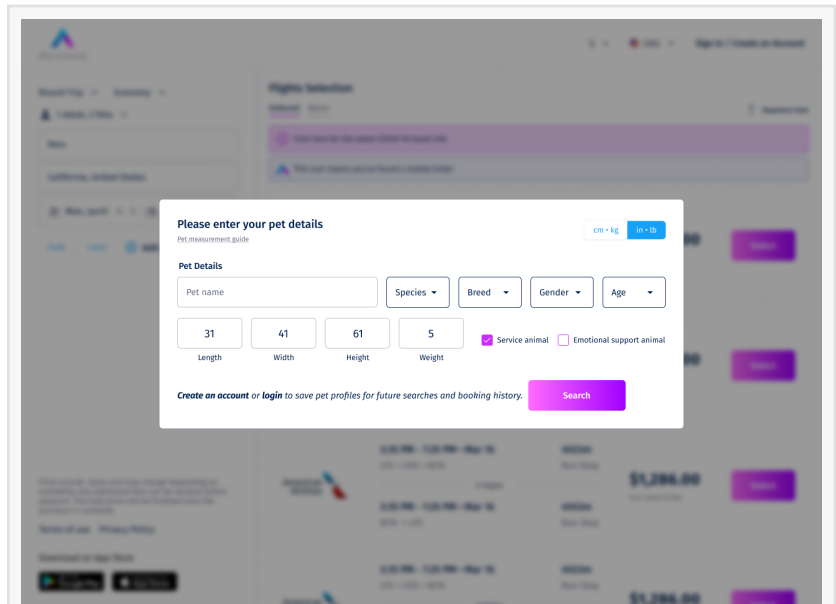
Please enter your pet details

Pet measurement guide

cm • kg | in • lb

Pet Details

Pet name

Species

Breed

Gender

Age

31
Length

41
Width

61
Height

5
Weight

Service animal

Emotional support animal

*Create an account* or *login* to save pet profiles for future searches and booking history.

Search

Flights Selection

Round Trip

Economy

Sign In / Create an Account

$1,286.00

$1,286.00

Terms of use

Privacy Policy

Download on App Store

Select

Select

Select